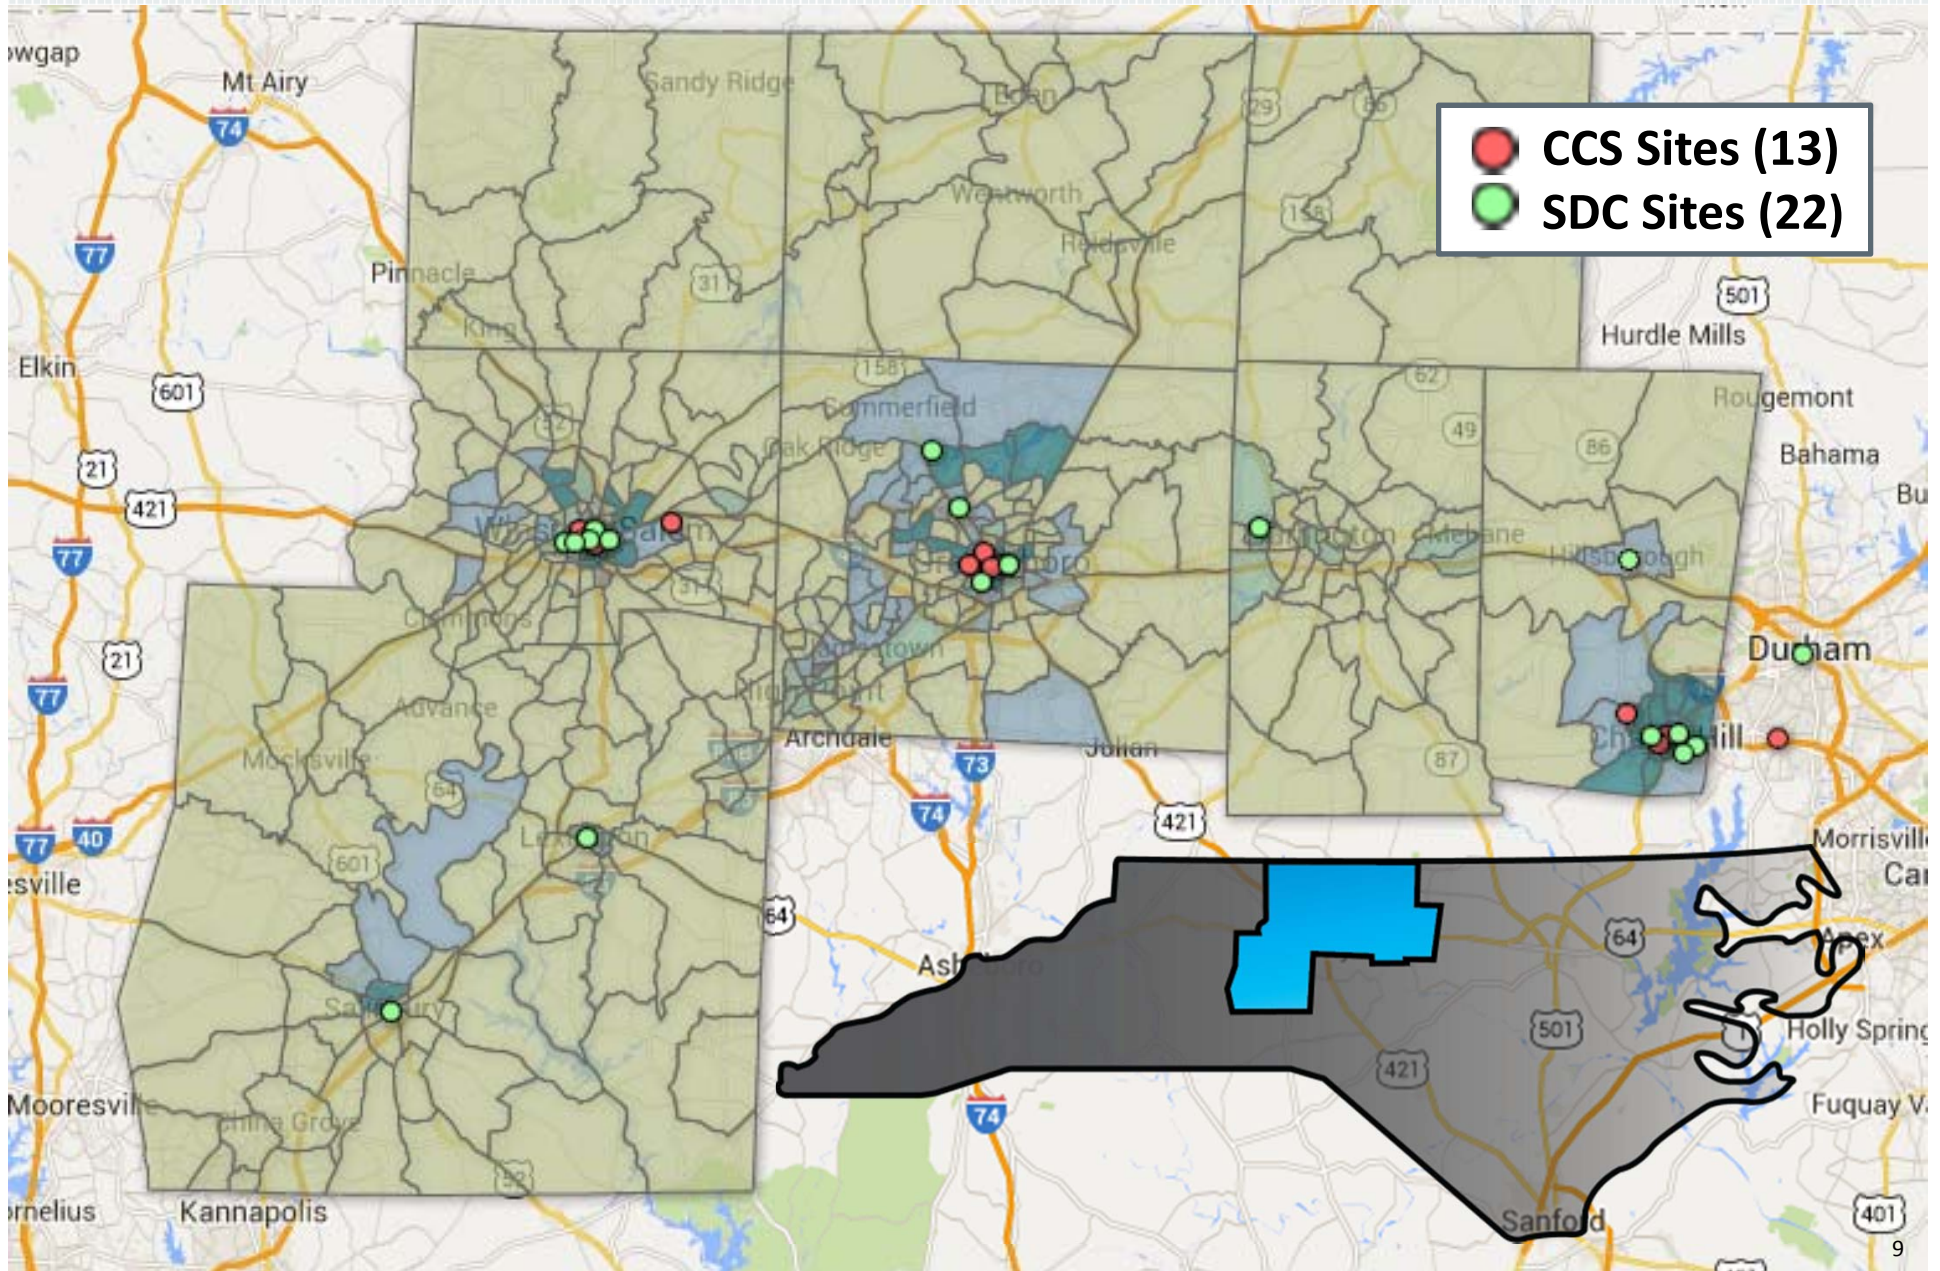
CCS Sites (13)
SDC Sites (22)

owgap
Mt Airy
74
Sandy Ridge
Eden
29
86
Wentworth
Reidsville
158
77
Pinnacle
311
King
501
Hurdle Mills
Elkin
601
158
62
Rougemont
Summerfield
49
86
Bahama
Oak Ridge
21
421
Bu
52
Mebane
Hillsborough
77
311
Clemmons
Jamestown
Durham
21
High Point
77
Advance
Archdale
Julian
Mocksville
73
87
64
74
421
77
40
Morrisvill
601
Car
sville
64
64
Apex
Asheboro
Holly Spring
501
Mooresville
421
Fuquay V
China Grove
74
52
Kannapolis
rnelius
Sanford
401
9